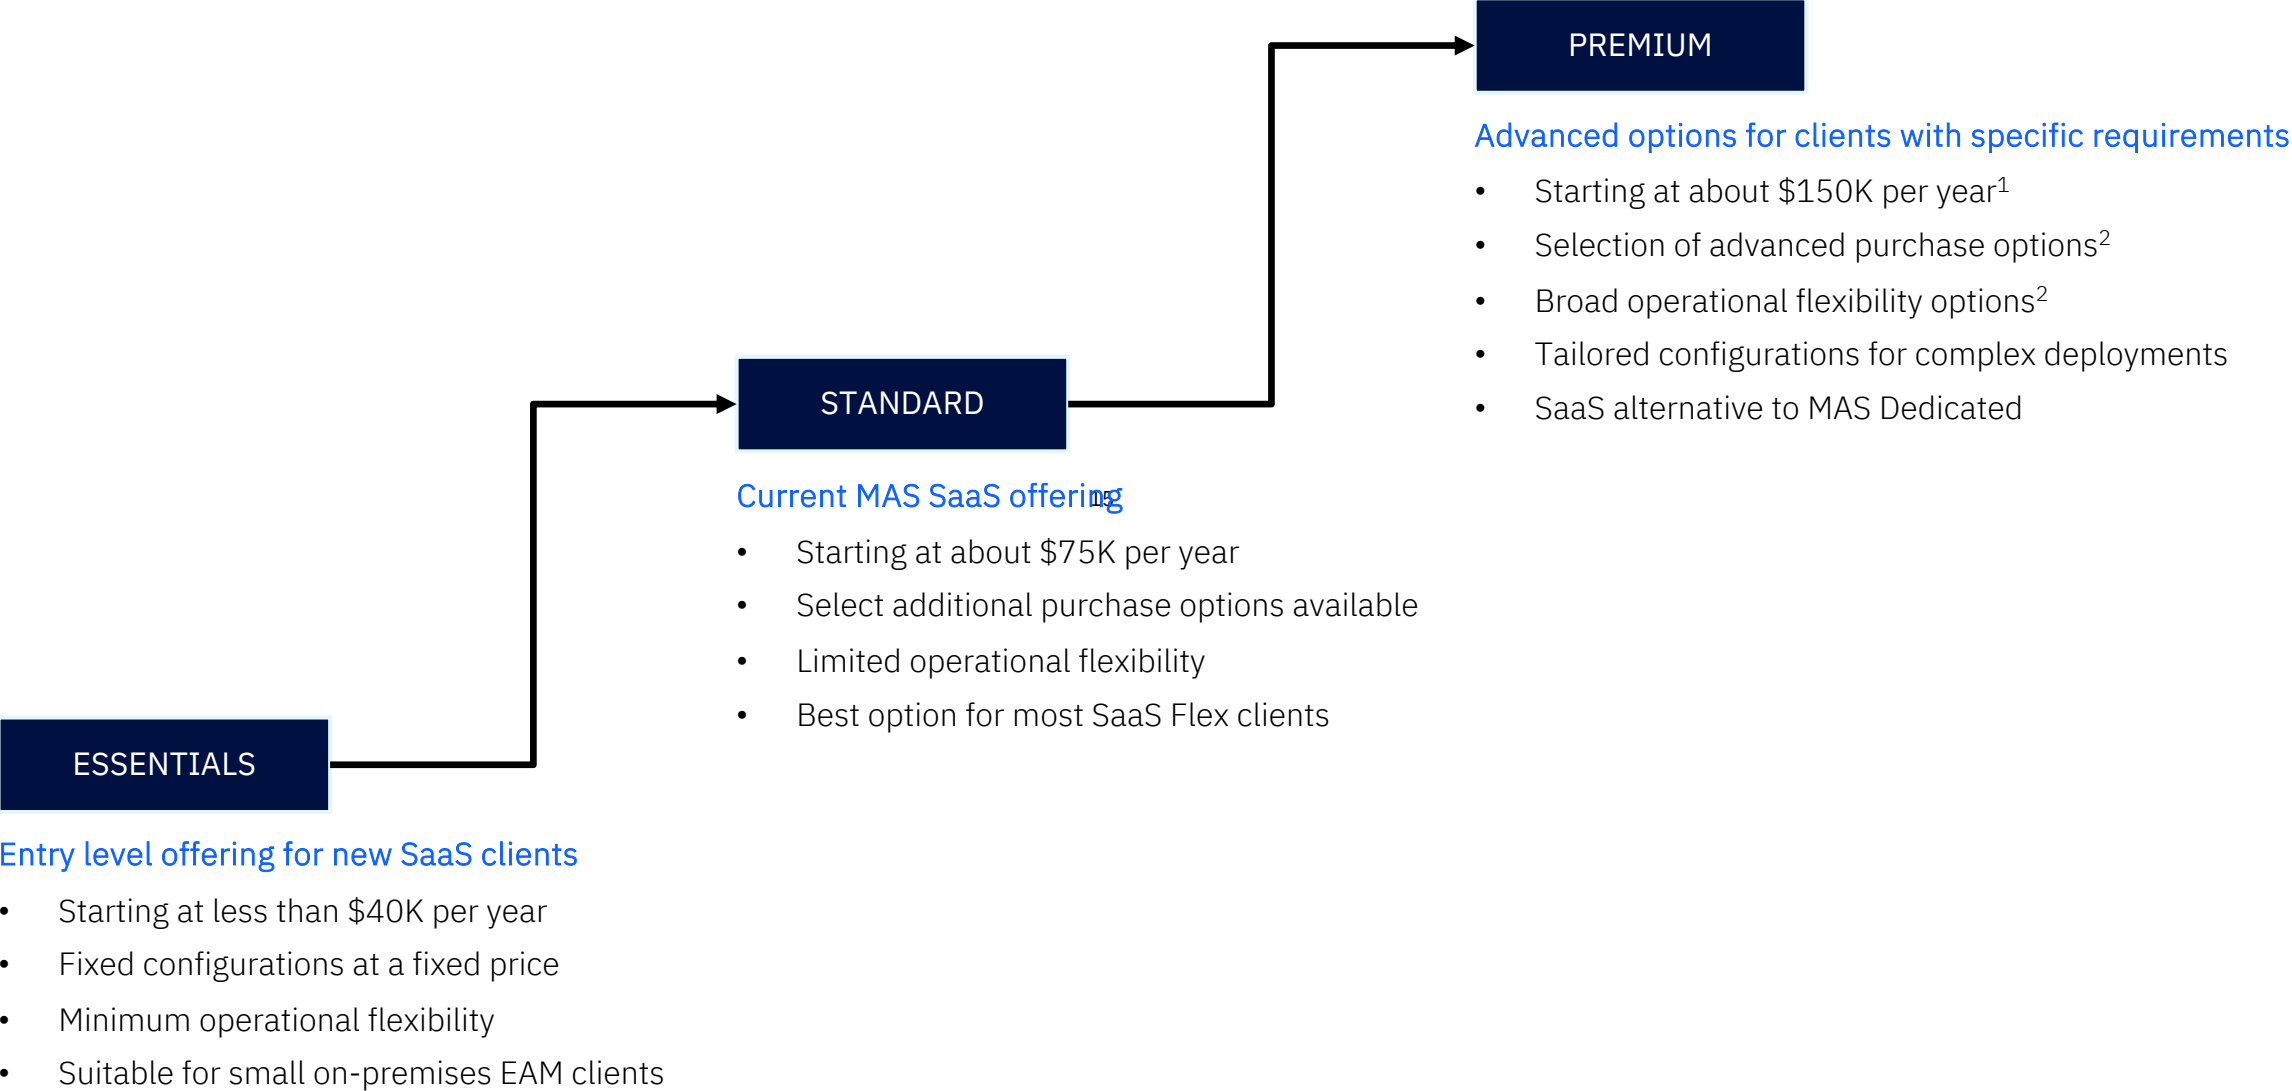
PREMIUM

Advanced options for clients with specific requirements

- Starting at about \$150K per year$^1$
- Selection of advanced purchase options$^2$
- Broad operational flexibility options$^2$
- Tailored configurations for complex deployments
- SaaS alternative to MAS Dedicated

STANDARD

Current MAS SaaS offering

- Starting at about \$75K per year
- Select additional purchase options available
- Limited operational flexibility
- Best option for most SaaS Flex clients

ESSENTIALS

Entry level offering for new SaaS clients

- Starting at less than \$40K per year
- Fixed configurations at a fixed price
- Minimum operational flexibility
- Suitable for small on-premises EAM clients